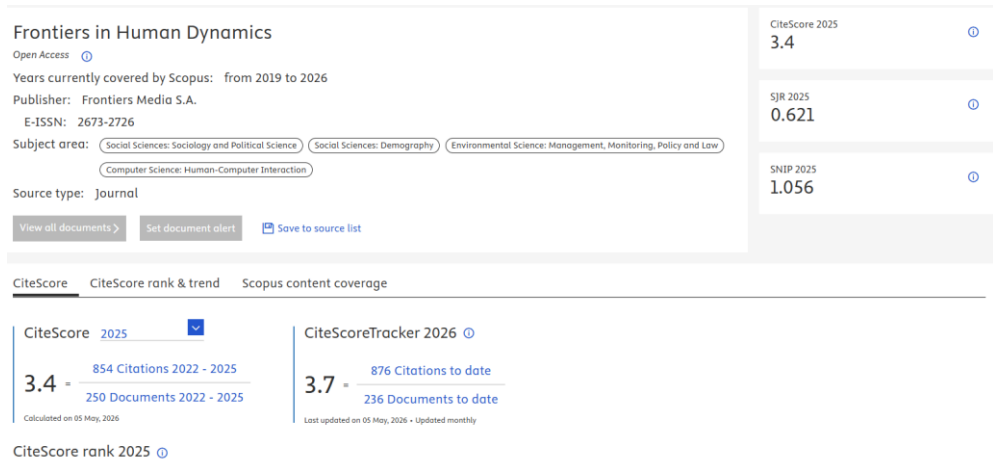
Frontiers in Human Dynamics

Open Access ⓘ

Years currently covered by Scopus: from 2019 to 2026

Publisher: Frontiers Media S.A.

E-ISSN: 2673-2726

Subject area: Social Sciences: Sociology and Political Science | Social Sciences: Demography | Environmental Science: Management, Monitoring, Policy and Law | Computer Science: Human-Computer Interaction

Source type: Journal

View all documents > | Set document alert | Save to source list

CiteScore 2025
3.4

SJR 2025
0.621

SNIP 2025
1.056

CiteScore | CiteScore rank & trend | Scopus content coverage

CiteScore 2025

$3.4 = \frac{\text{854 Citations 2022 - 2025}}{\text{250 Documents 2022 - 2025}}$

Calculated on 05 May, 2026

CiteScoreTracker 2026 ⓘ

$3.7 = \frac{\text{876 Citations to date}}{\text{236 Documents to date}}$

Last updated on 05 May, 2026 • Updated monthly

CiteScore rank 2025 ⓘ